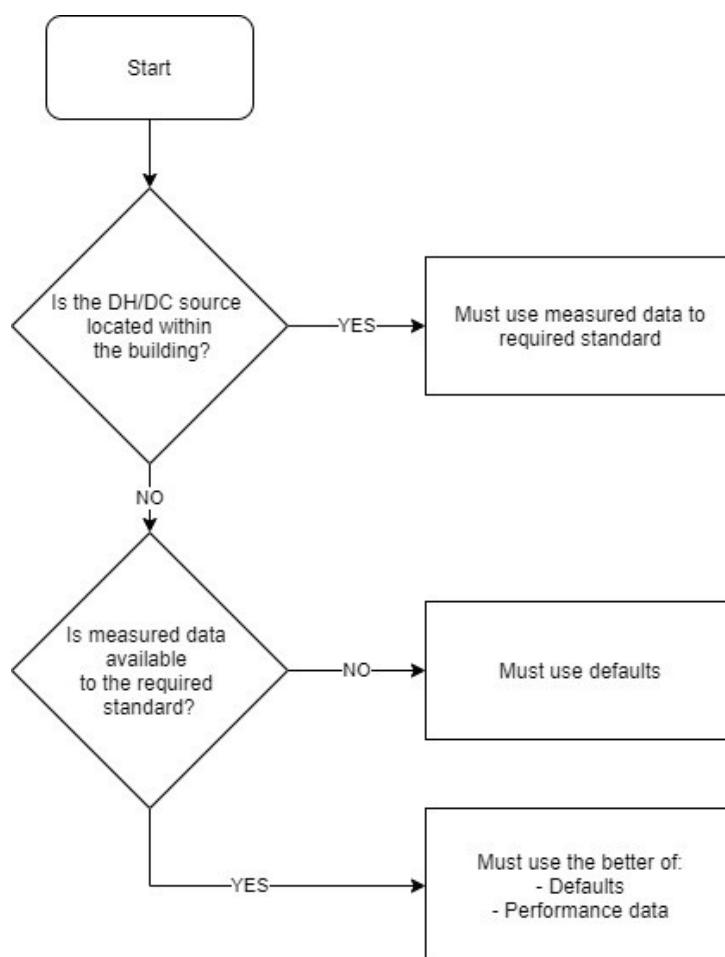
Start

Is the DH/DC source located within the building?

YES

Must use measured data to required standard

NO

Is measured data available to the required standard?

NO

Must use defaults

YES

Must use the better of:
- Defaults
- Performance data